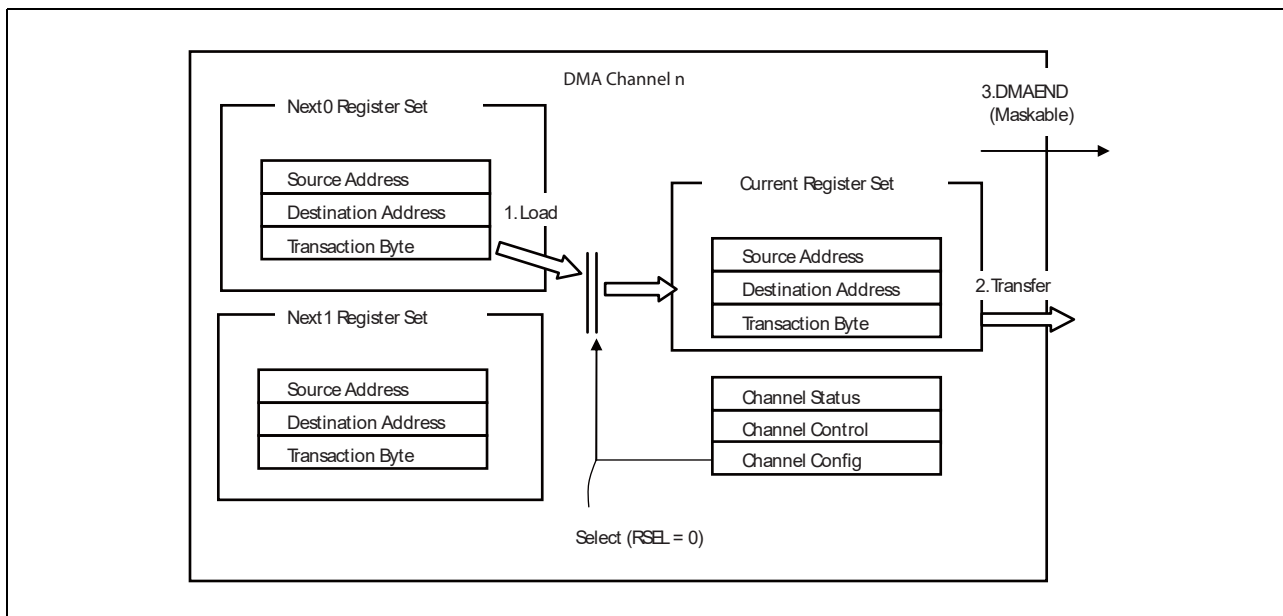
DMA Channel n

Next0 Register Set

Source Address
Destination Address
Transaction Byte

1. Load

Next1 Register Set

Source Address
Destination Address
Transaction Byte

3.DMAEND
(Maskable)

Current Register Set

Source Address
Destination Address
Transaction Byte

2. Transfer

Channel Status
Channel Control
Channel Config

Select (RSEL = 0)